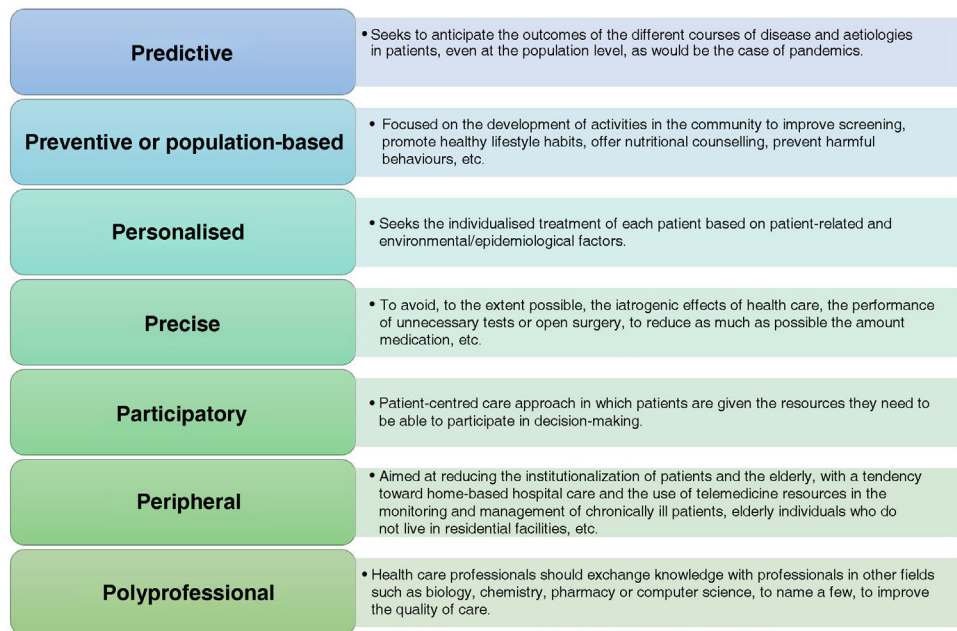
Predictive

• Seeks to anticipate the outcomes of the different courses of disease and aetiologies in patients, even at the population level, as would be the case of pandemics.

Preventive or population-based

• Focused on the development of activities in the community to improve screening, promote healthy lifestyle habits, offer nutritional counselling, prevent harmful behaviours, etc.

Personalised

• Seeks the individualised treatment of each patient based on patient-related and environmental/epidemiological factors.

Precise

• To avoid, to the extent possible, the iatrogenic effects of health care, the performance of unnecessary tests or open surgery, to reduce as much as possible the amount medication, etc.

Participatory

• Patient-centred care approach in which patients are given the resources they need to be able to participate in decision-making.

Peripheral

• Aimed at reducing the institutionalization of patients and the elderly, with a tendency toward home-based hospital care and the use of telemedicine resources in the monitoring and management of chronically ill patients, elderly individuals who do not live in residential facilities, etc.

Polyprofessional

• Health care professionals should exchange knowledge with professionals in other fields such as biology, chemistry, pharmacy or computer science, to name a few, to improve the quality of care.